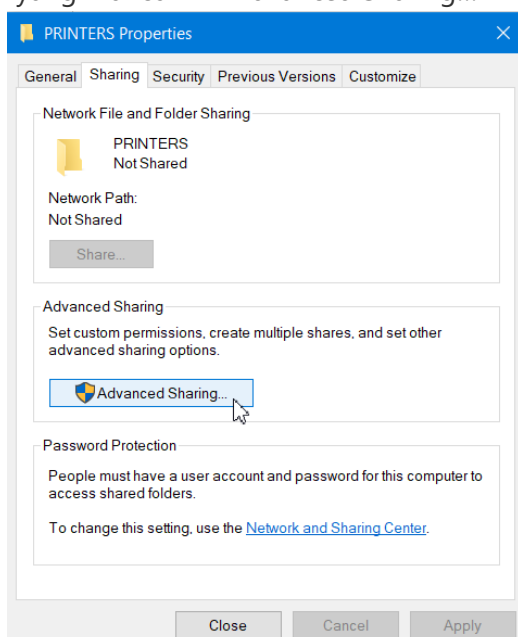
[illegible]

PRINTERS Properties

General | Sharing | Security | Previous Versions | Customize

Network File and Folder Sharing

PRINTERS
Not Shared

Network Path:
Not Shared

Share...

Advanced Sharing

Set custom permissions, create multiple shares, and set other advanced sharing options.

Advanced Sharing...

Password Protection

People must have a user account and password for this computer to access shared folders.

To change this setting, use the Network and Sharing Center.

Close | Cancel | Apply